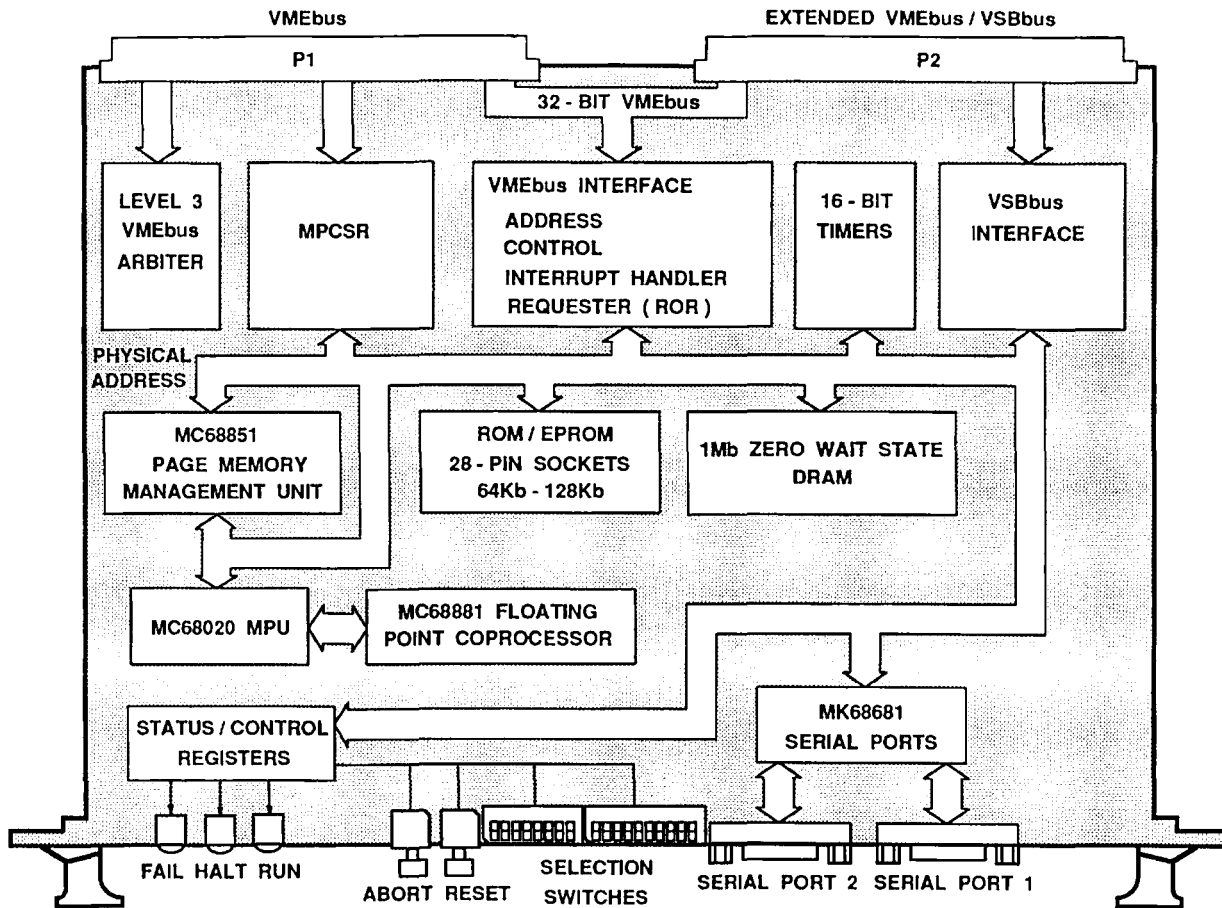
VMEbus

EXTENDED VMEbus / VSBbus

P1

P2

32 - BIT VMEbus

LEVEL 3 VMEbus ARBITER

MPCSR

VMEbus INTERFACE
ADDRESS
CONTROL
INTERRUPT HANDLER
REQUESTER ( ROR )

16 - BIT TIMERS

VSBbus INTERFACE

PHYSICAL ADDRESS

MC68851
PAGE MEMORY MANAGEMENT UNIT

ROM / EPROM
28 - PIN SOCKETS
64Kb - 128Kb

1Mb ZERO WAIT STATE DRAM

MC68020 MPU

MC68881 FLOATING POINT COPROCESSOR

STATUS / CONTROL REGISTERS

MK68681 SERIAL PORTS

FAIL HALT RUN

ABORT RESET

SELECTION SWITCHES

SERIAL PORT 2

SERIAL PORT 1